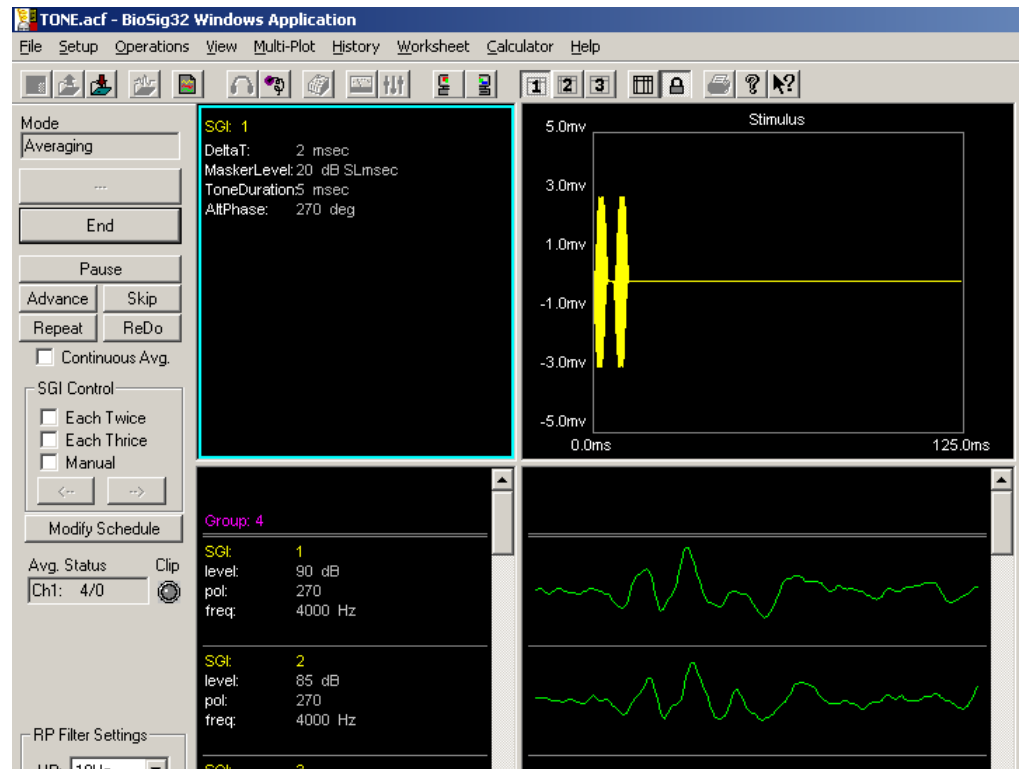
TONE.acf - BioSig32 Windows Application

File Setup Operations View Multi-Plot History Worksheet Calculator Help

1 2 3

Mode
Averaging

...

End

Pause

Advance Skip

Repeat ReDo

Continuous Avg.

SGI Control
Each Twice
Each Thrice
Manual
<-- -->

Modify Schedule

Avg. Status Clip
Ch1: 4/0

RP Filter Settings
HP: 10Hz

SGI: 1
DeltaT: 2 msec
MaskerLevel: 20 dB SLmsec
ToneDuration: 5 msec
AltPhase: 270 deg

Stimulus
5.0mv
3.0mv
1.0mv
-1.0mv
-3.0mv
-5.0mv
0.0ms
125.0ms

Group: 4

SGI: 1
level: 90 dB
pol: 270
freq: 4000 Hz

SGI: 2
level: 85 dB
pol: 270
freq: 4000 Hz

SGI: 3